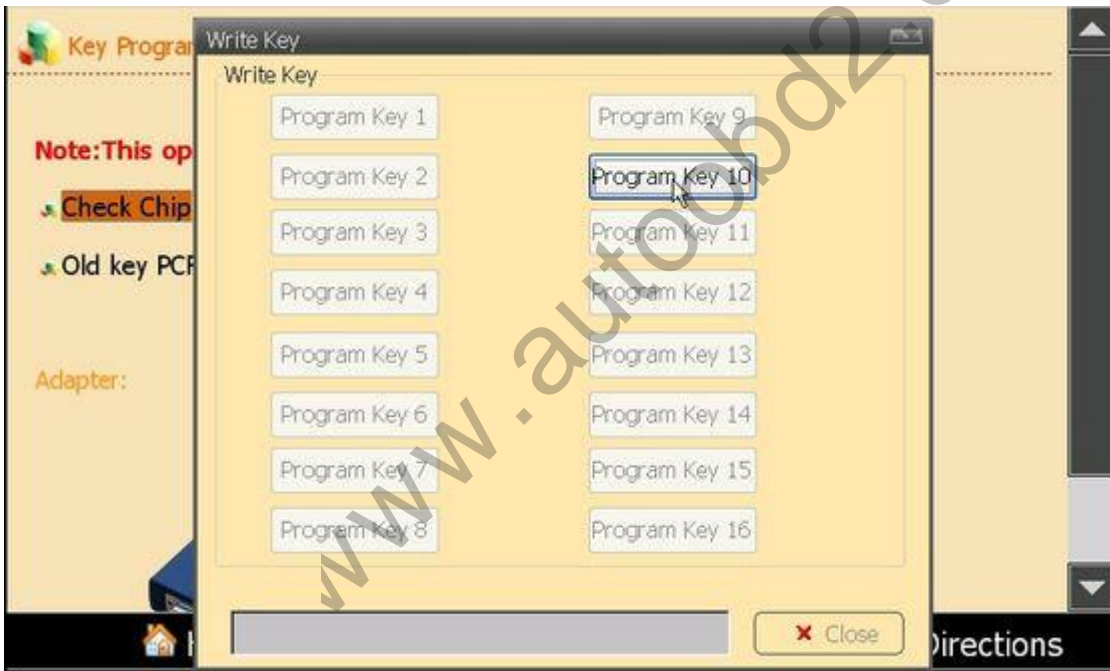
Key Progra

Note:This op

Check Chip

Old key PCF

Adapter:

Write Key

Write Key

Program Key 1

Program Key 9

Program Key 2

Program Key 10

Program Key 3

Program Key 11

Program Key 4

Program Key 12

Program Key 5

Program Key 13

Program Key 6

Program Key 14

Program Key 7

Program Key 15

Program Key 8

Program Key 16

Close

www.autoobd2.com

)irections